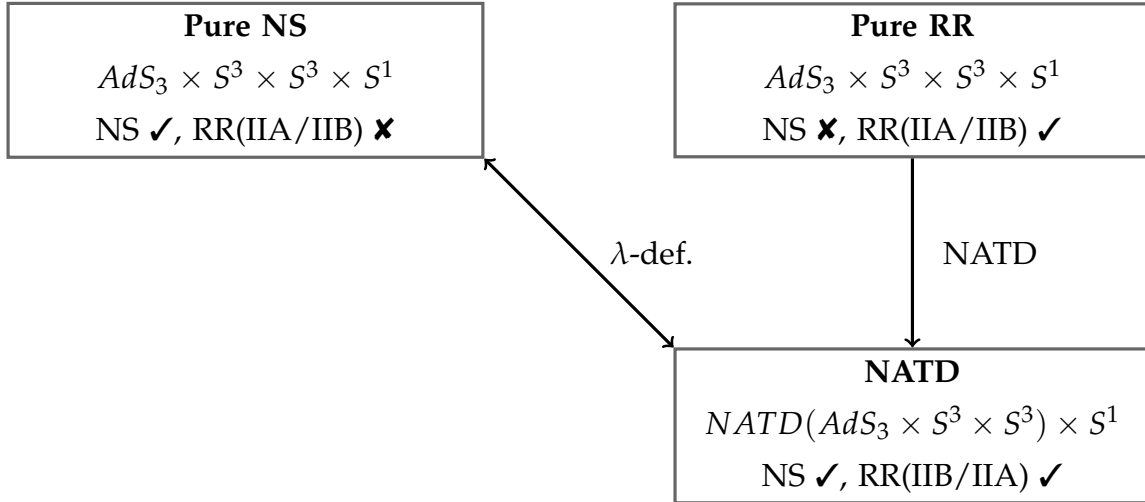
**Pure NS**
$AdS_3 \times S^3 \times S^3 \times S^1$
NS ✓, RR(IIA/IIB) ✘

**Pure RR**
$AdS_3 \times S^3 \times S^3 \times S^1$
NS ✘, RR(IIA/IIB) ✓

$\lambda$-def.

NATD

**NATD**
$NATD(AdS_3 \times S^3 \times S^3) \times S^1$
NS ✓, RR(IIB/IIA) ✓